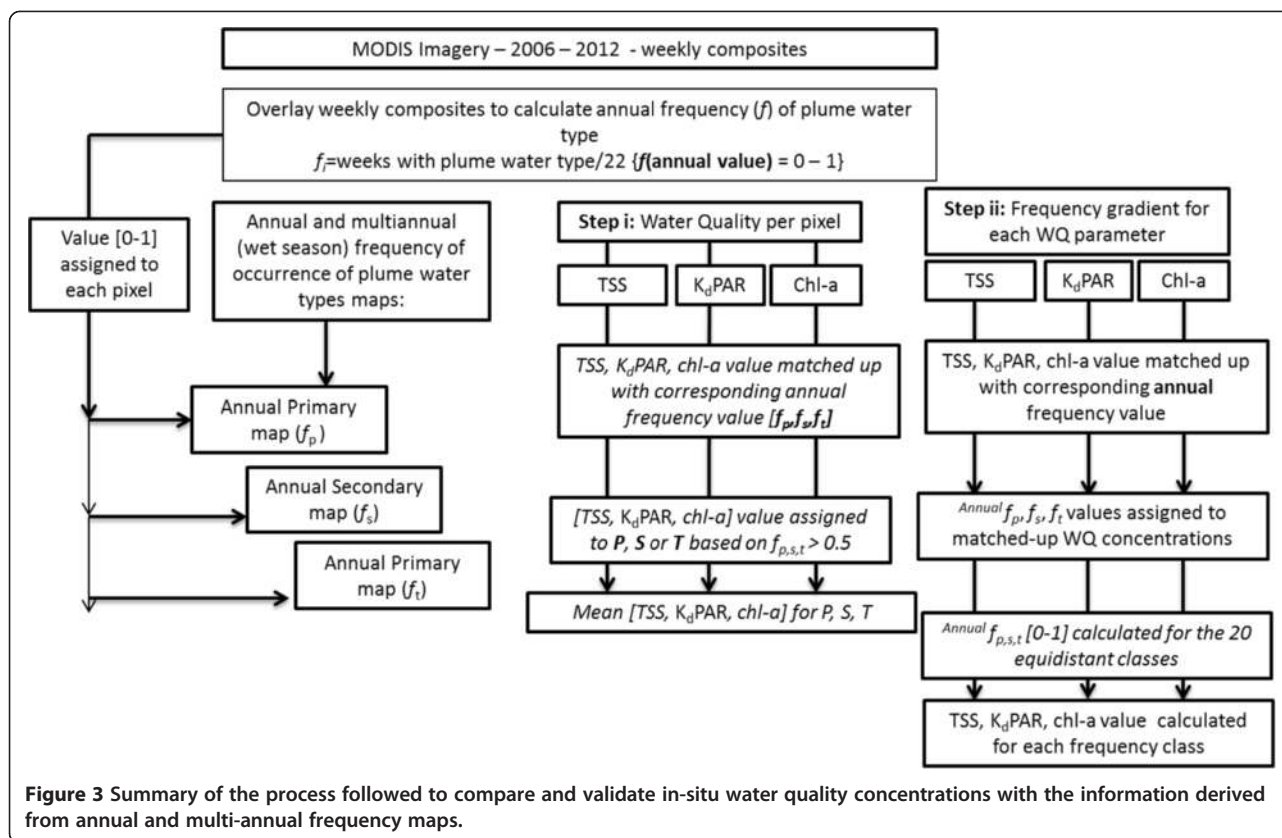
MODIS Imagery – 2006 – 2012 - weekly composites

Overlay weekly composites to calculate annual frequency ($f$) of plume water type
$f_i$=weeks with plume water type/22 {$f$(annual value) = 0 – 1}

Value [0-1] assigned to each pixel

Annual and multiannual (wet season) frequency of occurrence of plume water types maps:

Annual Primary map ($f_p$)

Annual Secondary map ($f_s$)

Annual Primary map ($f_t$)

Step i: Water Quality per pixel

TSS

$K_dPAR$

Chl-a

TSS, $K_dPAR$, chl-a value matched up with corresponding annual frequency value [$f_p$,$f_s$,$f_t$]

[TSS, $K_dPAR$, chl-a] value assigned to P, S or T based on $f_{p,s,t}$ > 0.5

Mean [TSS, $K_dPAR$, chl-a] for P, S, T

Step ii: Frequency gradient for each WQ parameter

TSS

$K_dPAR$

Chl-a

TSS, $K_dPAR$, chl-a value matched up with corresponding annual frequency value

$^{Annual}f_p$, $f_s$, $f_t$ values assigned to matched-up WQ concentrations

$^{Annual}f_{p,s,t}$ [0-1] calculated for the 20 equidistant classes

TSS, $K_dPAR$, chl-a value calculated for each frequency class

Figure 3 Summary of the process followed to compare and validate in-situ water quality concentrations with the information derived from annual and multi-annual frequency maps.